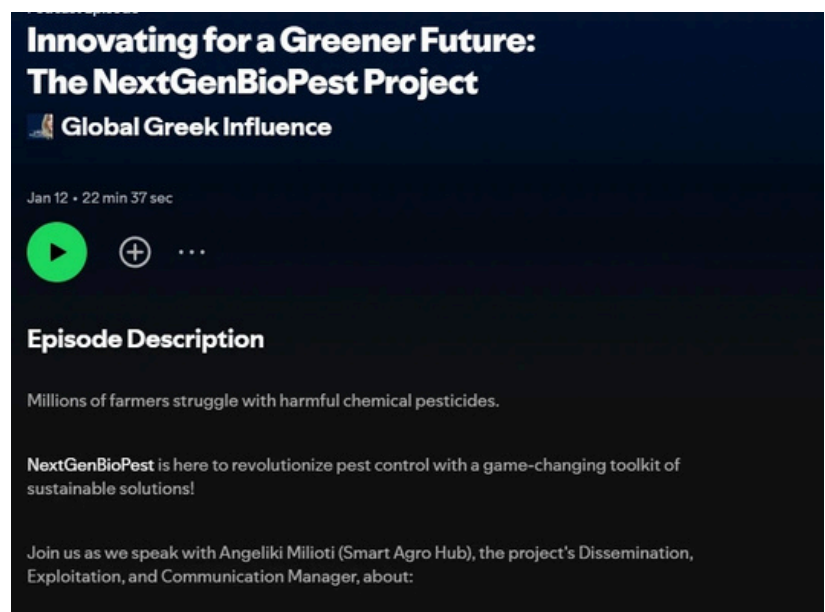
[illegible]

Innovating for a Greener Future: The NextGenBioPest Project

Global Greek Influence

Jan 12 • 22 min 37 sec

Episode Description

Millions of farmers struggle with harmful chemical pesticides.

NextGenBioPest is here to revolutionize pest control with a game-changing toolkit of sustainable solutions!

Join us as we speak with Angeliki Milioti (Smart Agro Hub), the project's Dissemination, Exploitation, and Communication Manager, about: